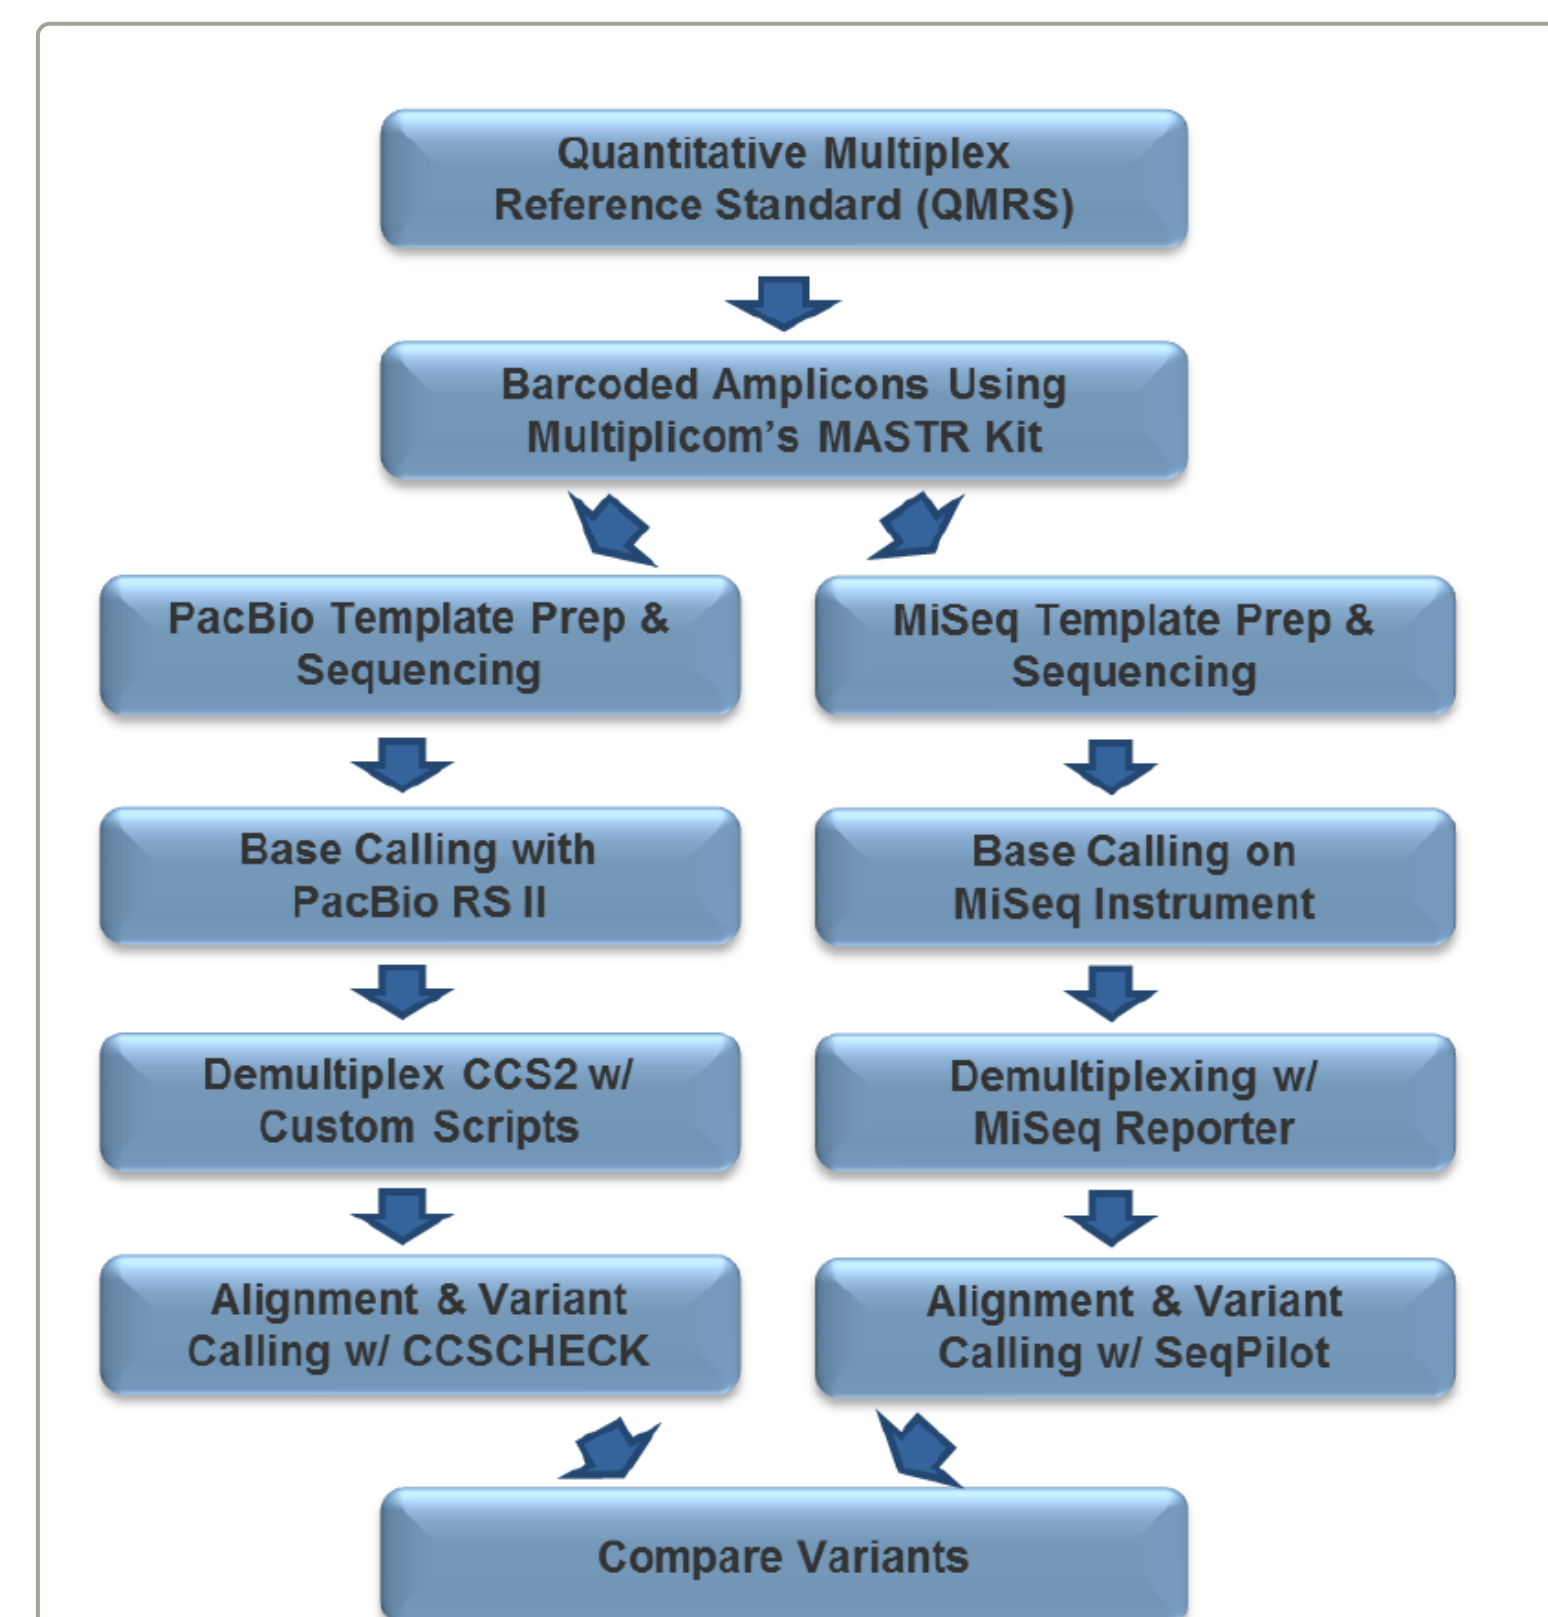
Quantitative Multiplex Reference Standard (QMRS)

Barcoded Amplicons Using Multiplicom's MASTR Kit

PacBio Template Prep & Sequencing

Base Calling with PacBio RS II

Demultiplex CCS2 w/ Custom Scripts

Alignment & Variant Calling w/ CCSCHECK

MiSeq Template Prep & Sequencing

Base Calling on MiSeq Instrument

Demultiplexing w/ MiSeq Reporter

Alignment & Variant Calling w/ SeqPilot

Compare Variants